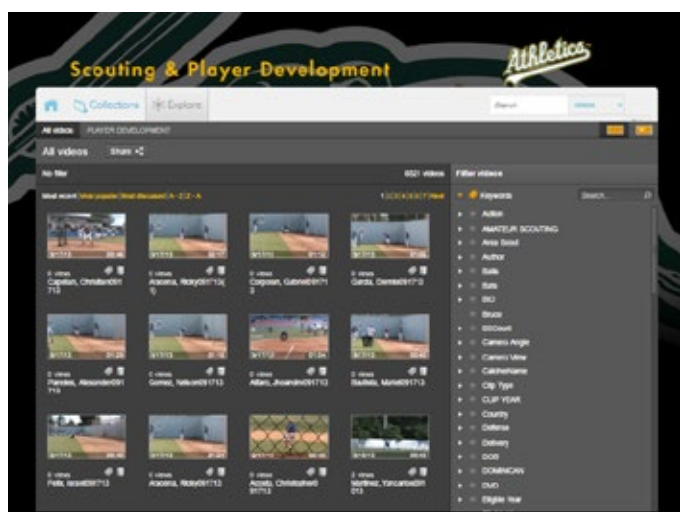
Scouting & Player Development

Athletics

Collections
Explore

Search

All videos
PLAYER DEVELOPMENT

All videos
Share

No filter
6521 videos

Most recent | Most popular | Most discussed | A - Z | Z - A
1 2 3 4 5 6 7 Next

0 views
Capellan, Christian091713

0 views
Aracena, Ricky091713(1)

0 views
Corposan, Gabriel091713

0 views
Garcia, Daniel091713

0 views
Paredes, Alexander091713

0 views
Gomez, Nelson091713

0 views
Aldaro, Jhoandro091713

0 views
Bautista, Mariel091713

0 views
Peña, Israel091713

0 views
Aracena, Ricky091713

0 views
Acosta, Christopher091713

2 views
Martinez, Yancarlos091013

Filter videos

Keywords
Search...

Action
AMATEUR SCOUTING
Area Scout
Author
Balls
Bats
BIO
Bruce
BSCount
Camera Angle
Camera View
CatcherName
Clip Type
CLIP YEAR
Country
Defense
Delivery
DOB
DOMINICAN
DVD
Eligible Year